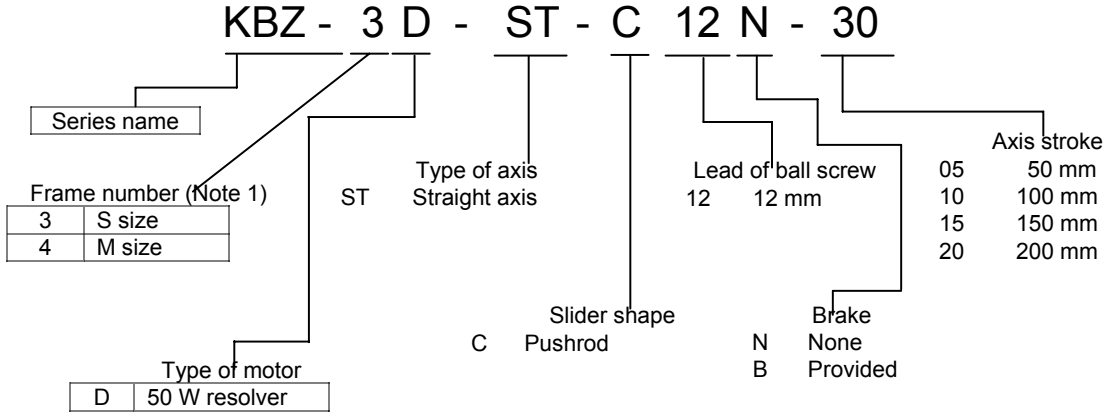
KBZ - 3 D - ST - C 12 N - 30

Series name

Frame number (Note 1)

| 3 | S size |
|---|---|
| 4 | M size |

Type of motor

| D | 50 W resolver |
|---|---|

Type of axis
ST Straight axis

Slider shape
C Pushrod

Lead of ball screw
12 12 mm

Brake
N None
B Provided

Axis stroke
05 50 mm
10 100 mm
15 150 mm
20 200 mm